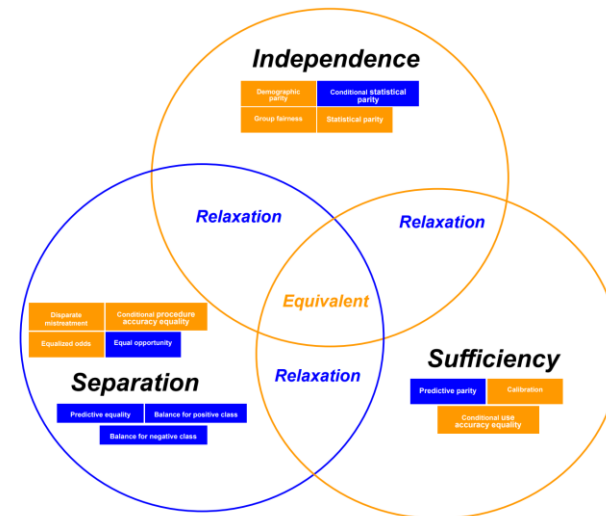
Independence

Demographic parity

Conditional statistical parity

Group fairness

Statistical parity

Relaxation

Relaxation

Equivalent

Disparate mistreatment

Conditional procedure accuracy equality

Equalized odds

Equal opportunity

Separation

Predictive equality

Balance for positive class

Balance for negative class

Relaxation

Sufficiency

Predictive parity

Calibration

Conditional use accuracy equality